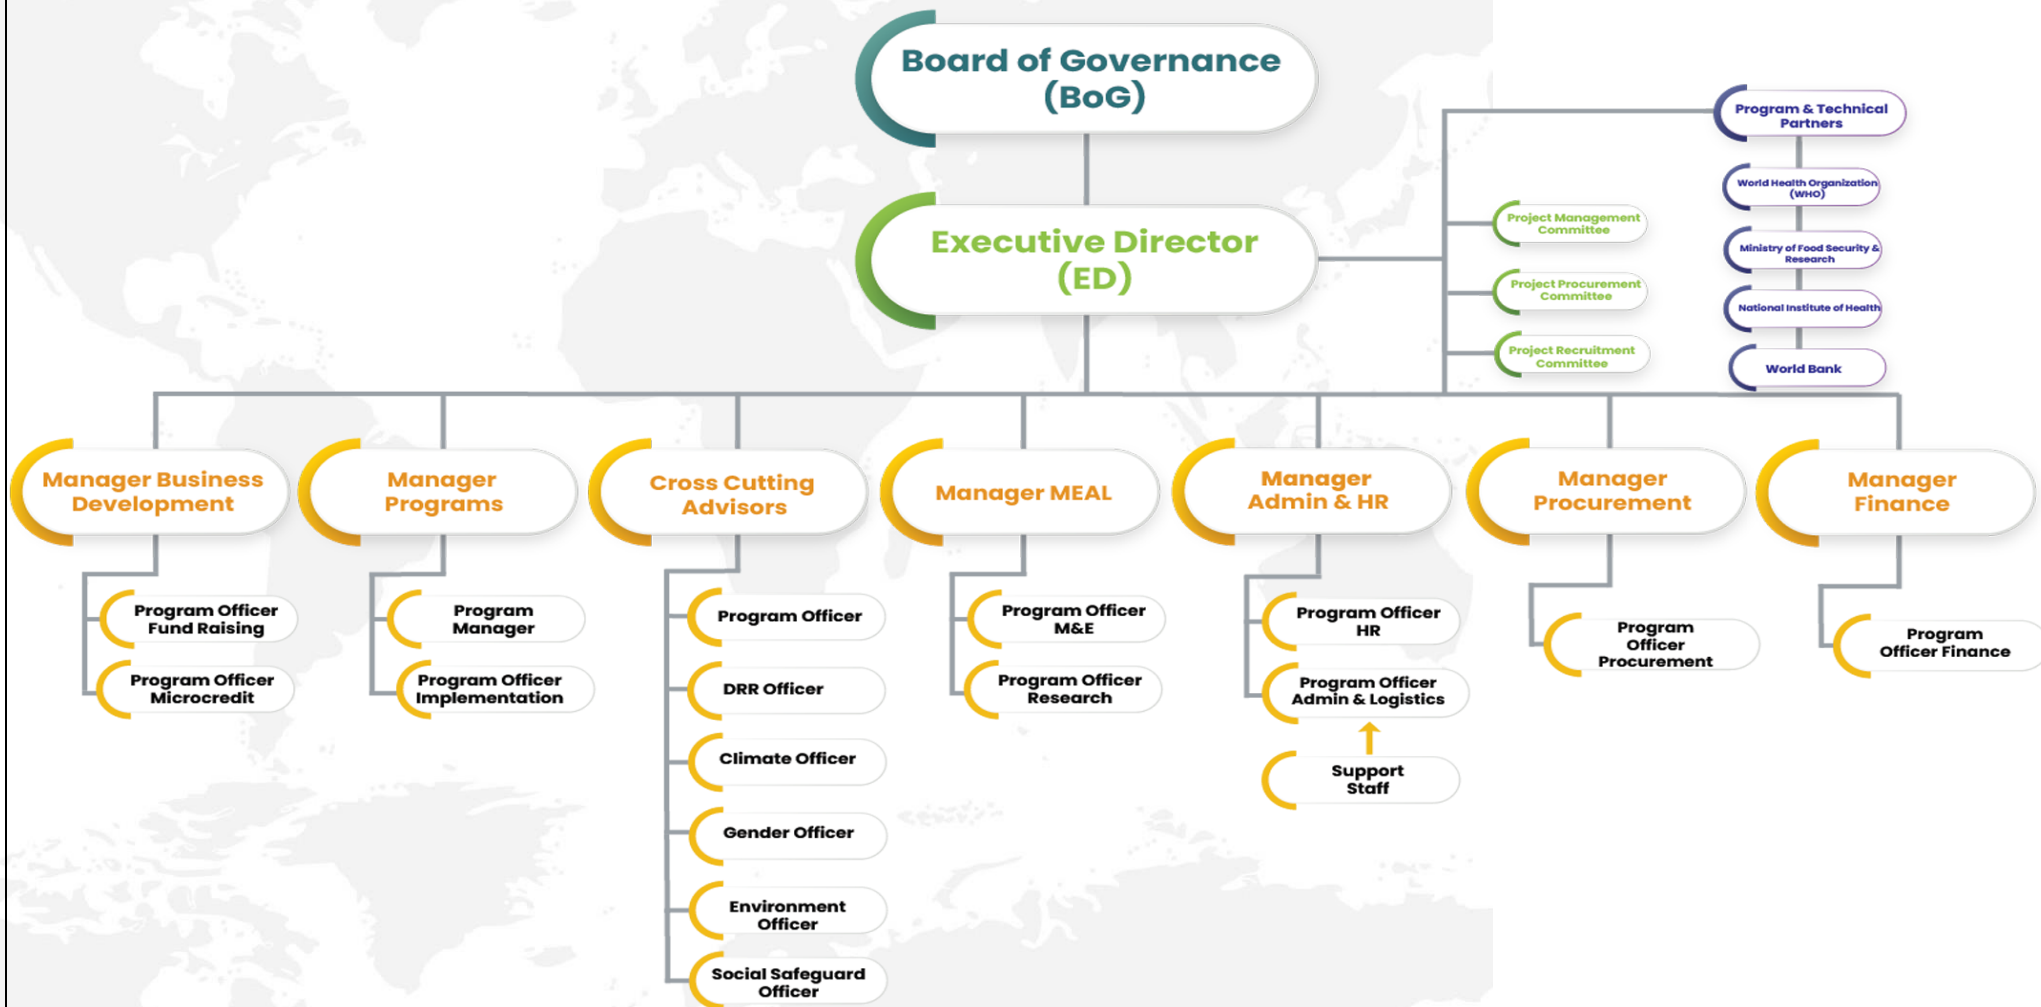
Board of Governance (BoG)

Executive Director (ED)

Project Management Committee

Project Procurement Committee

Project Recruitment Committee

Program & Technical Partners

World Health Organization (WHO)

Ministry of Food Security & Research

National Institute of Health

World Bank

Manager Business Development

Program Officer Fund Raising

Program Officer Microcredit

Manager Programs

Program Manager

Program Officer Implementation

Cross Cutting Advisors

Program Officer

DRR Officer

Climate Officer

Gender Officer

Environment Officer

Social Safeguard Officer

Manager MEAL

Program Officer M&E

Program Officer Research

Manager Admin & HR

Program Officer HR

Program Officer Admin & Logistics

Support Staff

Manager Procurement

Program Officer Procurement

Manager Finance

Program Officer Finance